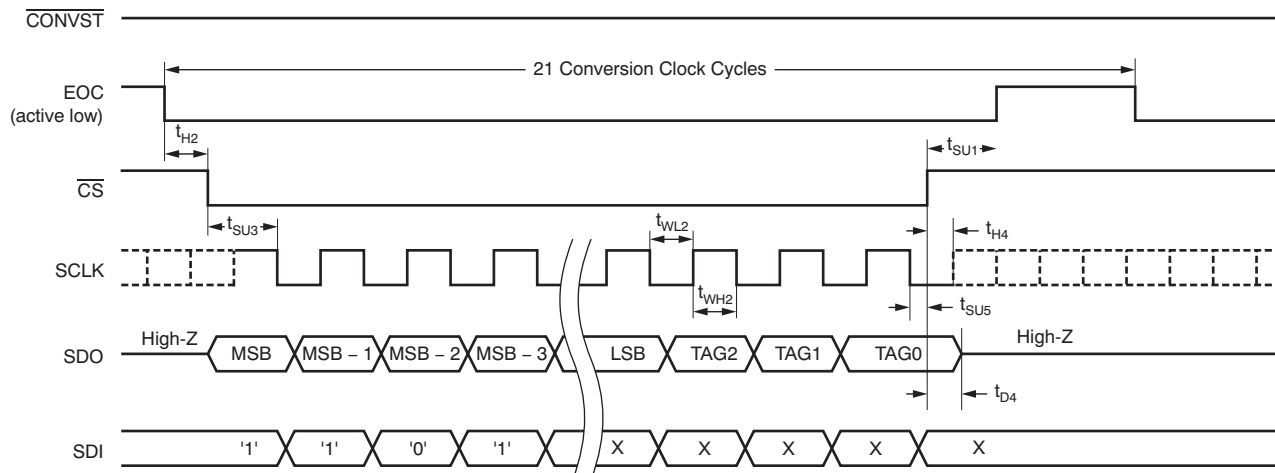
$\overline{\text{CONVST}}$

21 Conversion Clock Cycles

EOC (active low)

$t_{H2}$

$t_{SU1}$

$\overline{\text{CS}}$

$t_{SU3}$

$t_{WL2}$

$t_{H4}$

SCLK

$t_{WH2}$

$t_{SU5}$

High-Z

SDO

MSB

MSB – 1

MSB – 2

MSB – 3

LSB

TAG2

TAG1

TAG0

High-Z

$t_{D4}$

SDI

'1'

'1'

'0'

'1'

X

X

X

X

X